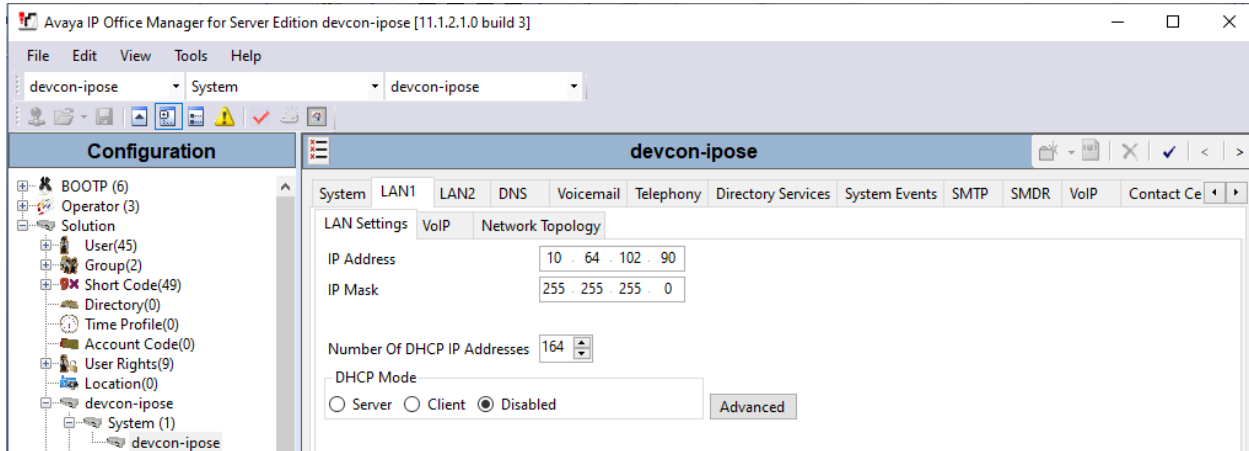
Avaya IP Office Manager for Server Edition devcon-ipose [11.1.2.1.0 build 3]

File Edit View Tools Help

devcon-ipose System devcon-ipose

Configuration

BOOTP (6)
Operator (3)
Solution
User(45)
Group(2)
Short Code(49)
Directory(0)
Time Profile(0)
Account Code(0)
User Rights(9)
Location(0)
devcon-ipose
System (1)
devcon-ipose

devcon-ipose

System LAN1 LAN2 DNS Voicemail Telephony Directory Services System Events SMTP SMDR VoIP Contact Ce

LAN Settings VoIP Network Topology

IP Address 10 . 64 . 102 . 90
IP Mask 255 . 255 . 255 . 0

Number Of DHCP IP Addresses 164

DHCP Mode
Server Client Disabled

Advanced